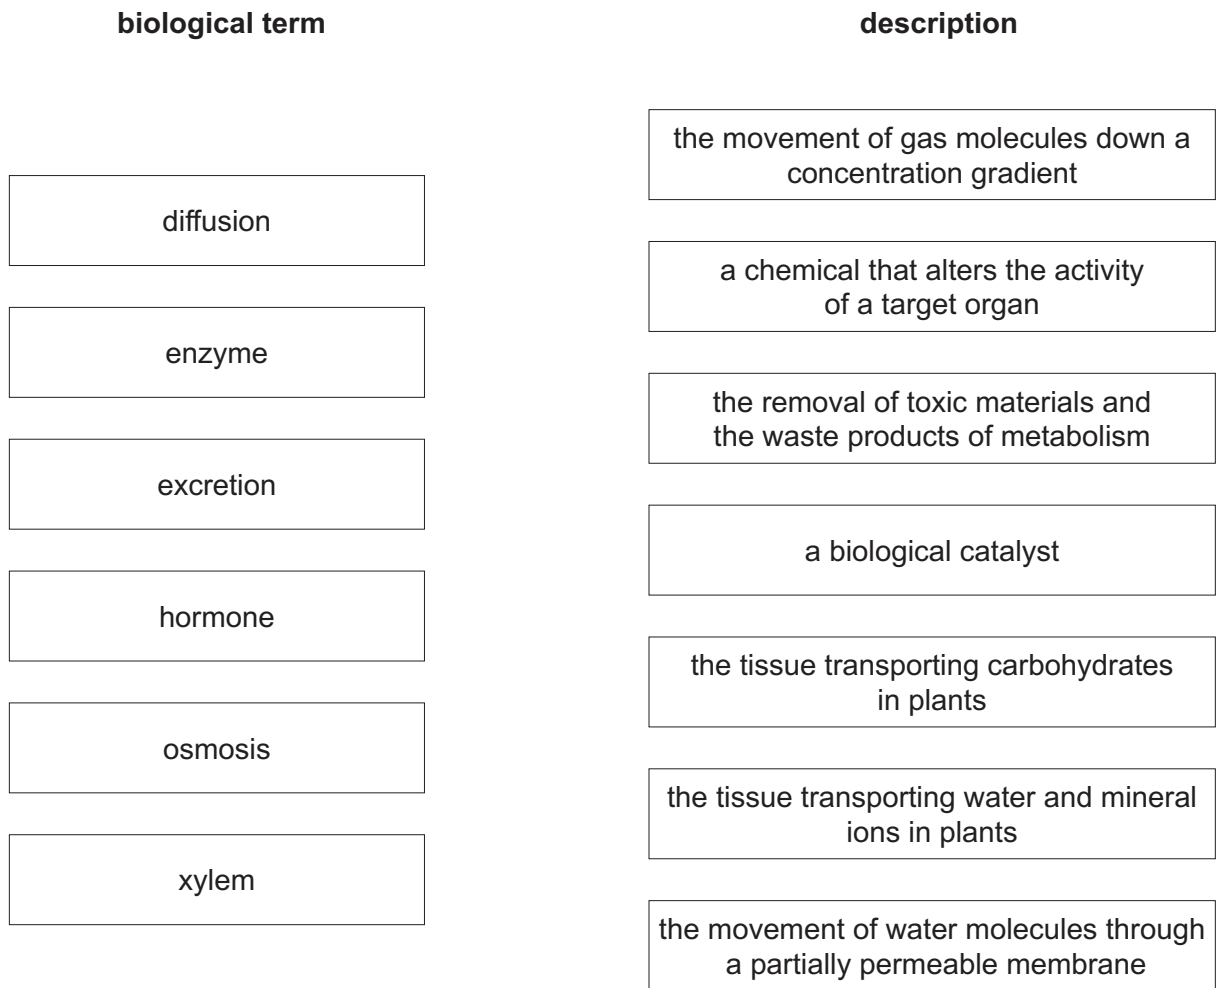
biological term

diffusion

enzyme

excretion

hormone

osmosis

xylem

description

the movement of gas molecules down a concentration gradient

a chemical that alters the activity of a target organ

the removal of toxic materials and the waste products of metabolism

a biological catalyst

the tissue transporting carbohydrates in plants

the tissue transporting water and mineral ions in plants

the movement of water molecules through a partially permeable membrane